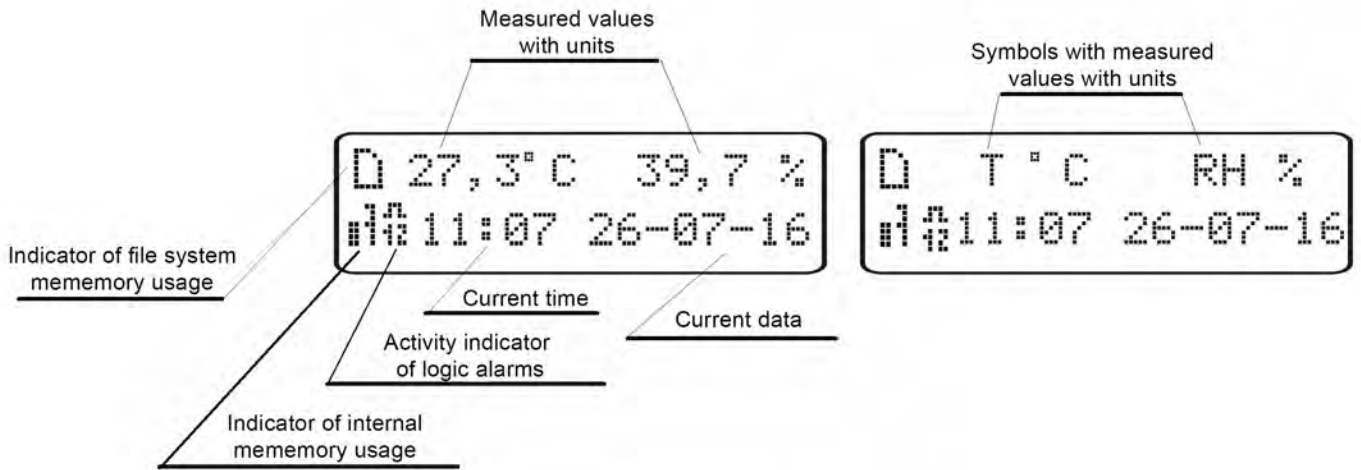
Measured values with units

Symbols with measured values with units

D 27,3°C 39,7 %
11:07 26-07-16

D T °C RH %
11:07 26-07-16

Indicator of file system mememory usage

Current time

Current data

Activity indicator of logic alarms

Indicator of internal mememory usage